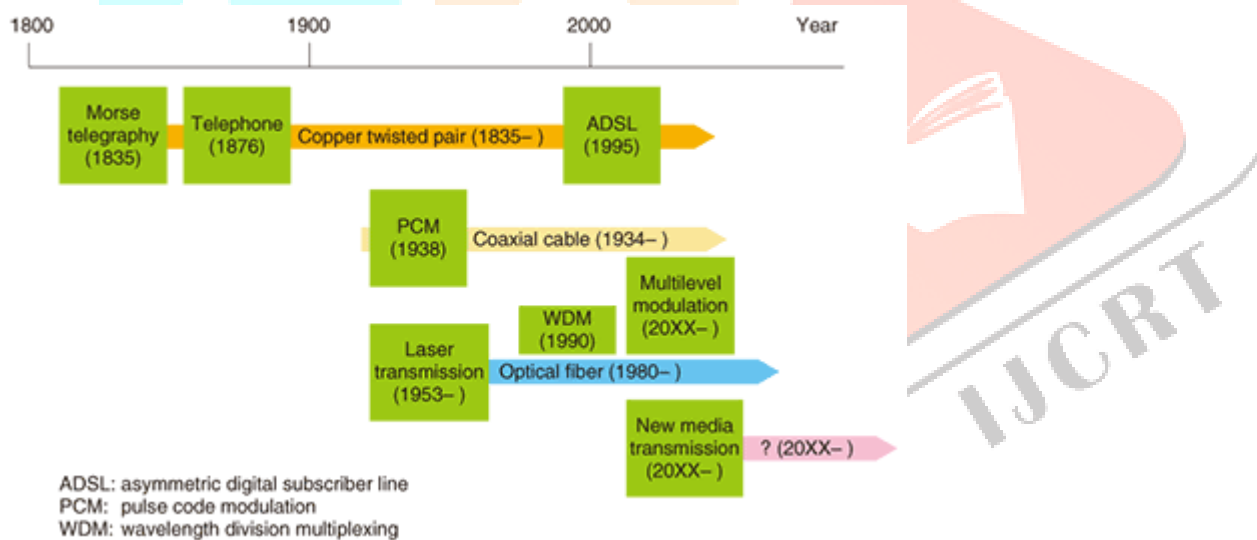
1800 1900 2000 Year

Morse telegraphy (1835)

Telephone (1876)

Copper twisted pair (1835– )

ADSL (1995)

PCM (1938)

Coaxial cable (1934– )

Multilevel modulation (20XX– )

WDM (1990)

Laser transmission (1953– )

Optical fiber (1980– )

New media transmission (20XX– )

? (20XX– )

ADSL: asymmetric digital subscriber line
PCM: pulse code modulation
WDM: wavelength division multiplexing

IJCRT